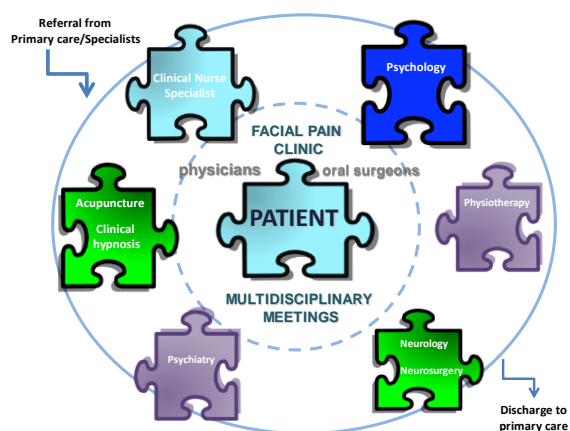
Referral from Primary care/Specialists

Clinical Nurse Specialist

Psychology

FACIAL PAIN CLINIC

physicians

oral surgeons

Acupuncture

Clinical hypnosis

PATIENT

Physiotherapy

MULTIDISCIPLINARY MEETINGS

Psychiatry

Neurology

Neurosurgery

Discharge to primary care